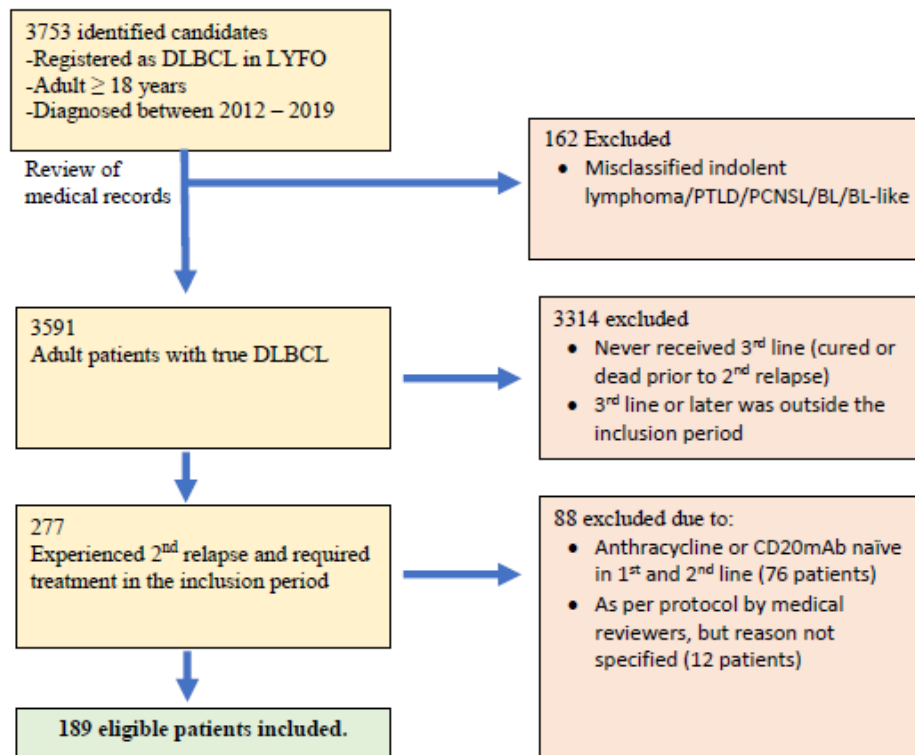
3753 identified candidates
-Registered as DLBCL in LYFO
-Adult ≥ 18 years
-Diagnosed between 2012 – 2019

Review of medical records

162 Excluded
• Misclassified indolent lymphoma/PTLD/PCNSL/BL/BL-like

3591
Adult patients with true DLBCL

3314 excluded
• Never received 3$^{rd}$ line (cured or dead prior to 2$^{nd}$ relapse)
• 3$^{rd}$ line or later was outside the inclusion period

277
Experienced 2$^{nd}$ relapse and required treatment in the inclusion period

88 excluded due to:
• Anthracycline or CD20mAb naïve in 1$^{st}$ and 2$^{nd}$ line (76 patients)
• As per protocol by medical reviewers, but reason not specified (12 patients)

189 eligible patients included.